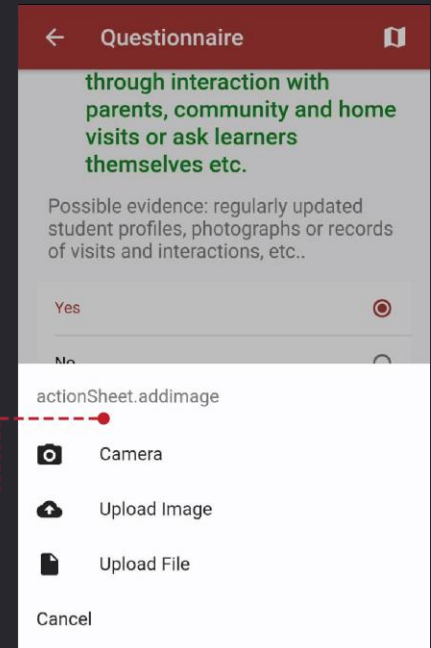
Questionnaire

through interaction with parents, community and home visits or ask learners themselves etc.

Possible evidence: regularly updated student profiles, photographs or records of visits and interactions, etc..

Yes

No

actionSheet.addimage

Camera

Upload Image

Upload File

Cancel